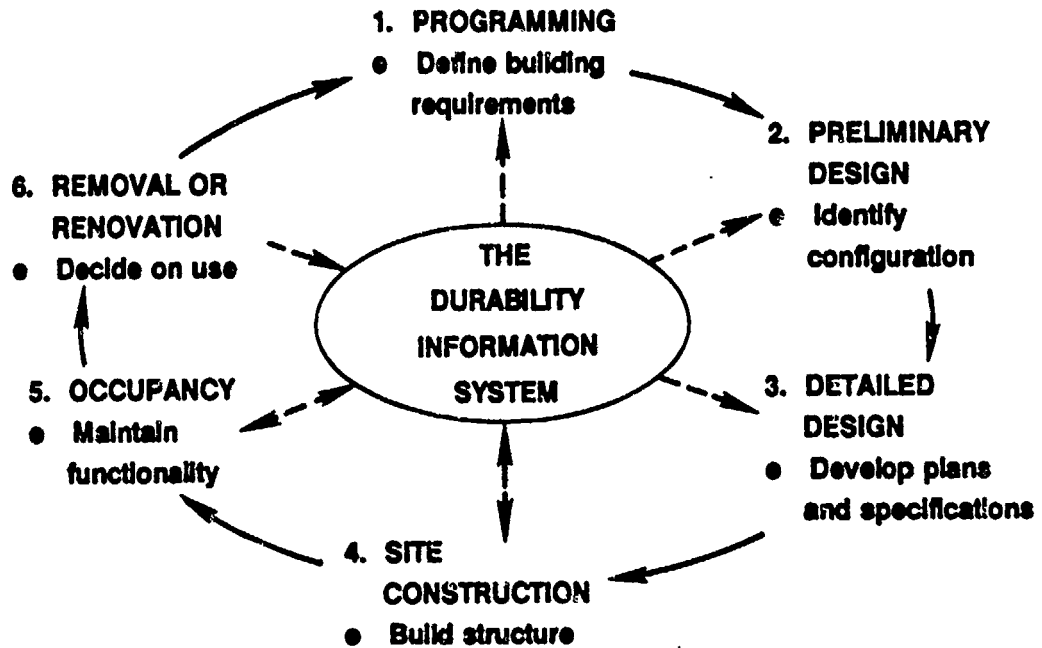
1. PROGRAMMING
e Define building requirements

2. PRELIMINARY DESIGN
e Identify configuration

3. DETAILED DESIGN
● Develop plans and specifications

4. SITE CONSTRUCTION
● Build structure

5. OCCUPANCY
● Maintain functionality

6. REMOVAL OR RENOVATION
● Decide on use

THE DURABILITY INFORMATION SYSTEM